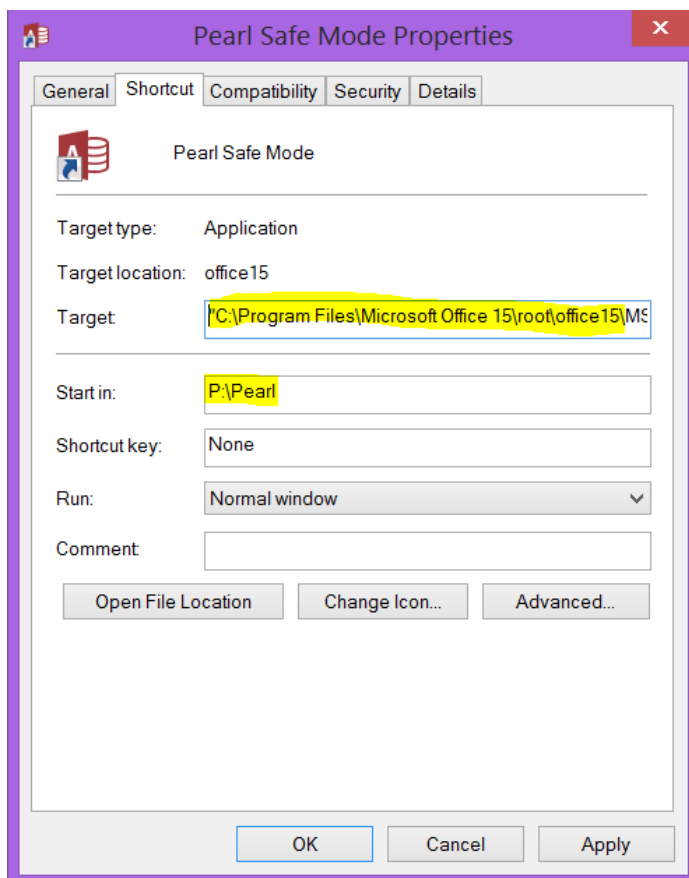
Pearl Safe Mode Properties

General | Shortcut | Compatibility | Security | Details

Pearl Safe Mode

Target type: Application

Target location: office15

Target: "C:\Program Files\Microsoft Office 15\root\office15\MS

Start in: P:\Pearl

Shortcut key: None

Run: Normal window

Comment:

Open File Location | Change Icon... | Advanced...

OK | Cancel | Apply